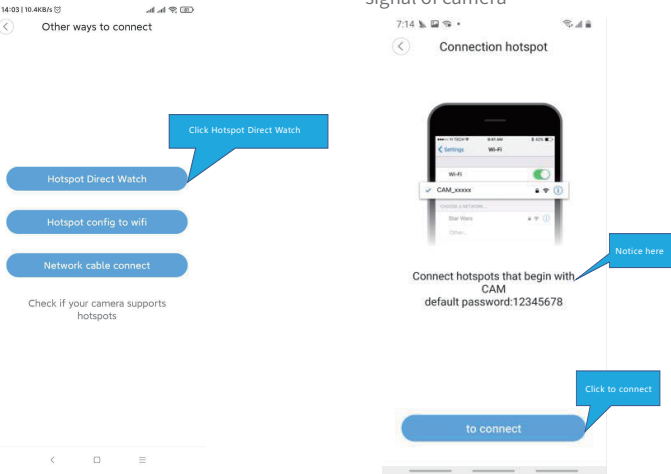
14:03 | 10.4KB/s

Other ways to connect

Click Hotspot Direct Watch

Hotspot Direct Watch

Hotspot config to wifi

Network cable connect

Check if your camera supports hotspots

signal of camera

7:14

Connection hotspot

Settings Wi-Fi

Wi-Fi

CAM_xxxxx

CHOOSE A NETWORK...

Star Wars

Other...

Notice here

Connect hotspots that begin with CAM
default password:12345678

Click to connect

to connect